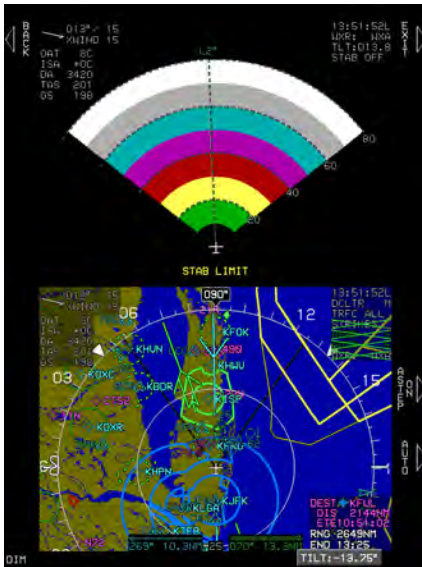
BACK
013° / 15
XWIND 15
OAT 8C
ISA +0C
DA 3420
TAS 201
GS 198

13:51:52L
WXR: WXA
TLT: 13.8
STAB OFF

EXIT

1.2°
80
60
40
20

STAB LIMIT

090°
13:51:52L
DCLTR
TRFC ALL

06
12
03
15
KHUN
KBDR
KHWV
KFOK
KISP
KDXR
KHPN
KFRG
KJFK
KLGA
KTEB

ASTEP ON
AUTO

DEST KFUL
DIS 2144NM
ETE10:54:02
RNG 2649NM
END 13:25

269° 10.3NM
025°
070° 13.3NM

TILT: -13.75°

DIM